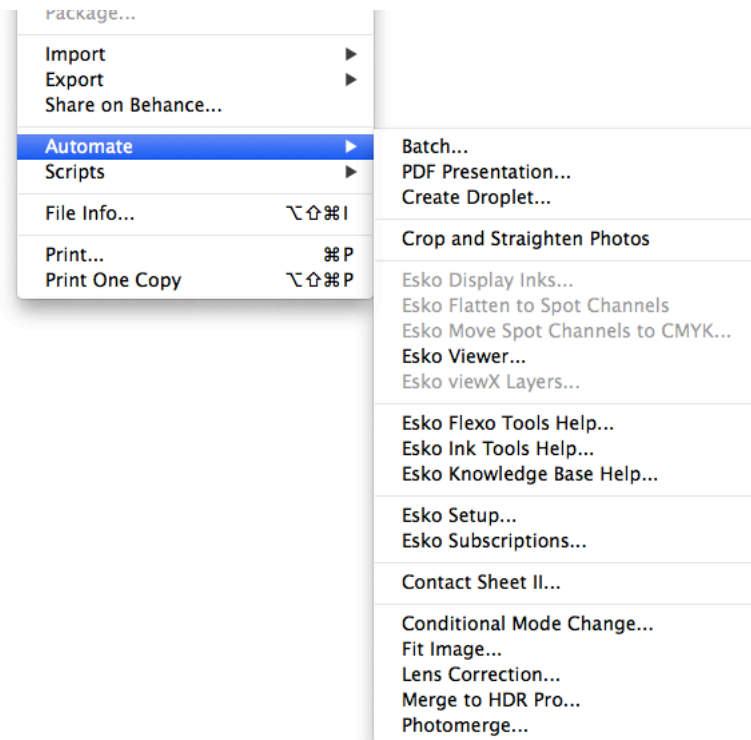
Package...

Import ▶
Export ▶
Share on Behance...

Automate ▶
Scripts ▶

File Info... ⌥⇧⌘I

Print... ⌘P
Print One Copy ⌥⇧⌘P

Batch...
PDF Presentation...
Create Droplet...

Crop and Straighten Photos

Esko Display Inks...
Esko Flatten to Spot Channels
Esko Move Spot Channels to CMYK...
Esko Viewer...
Esko viewX Layers...

Esko Flexo Tools Help...
Esko Ink Tools Help...
Esko Knowledge Base Help...

Esko Setup...
Esko Subscriptions...

Contact Sheet II...

Conditional Mode Change...
Fit Image...
Lens Correction...
Merge to HDR Pro...
Photomerge...